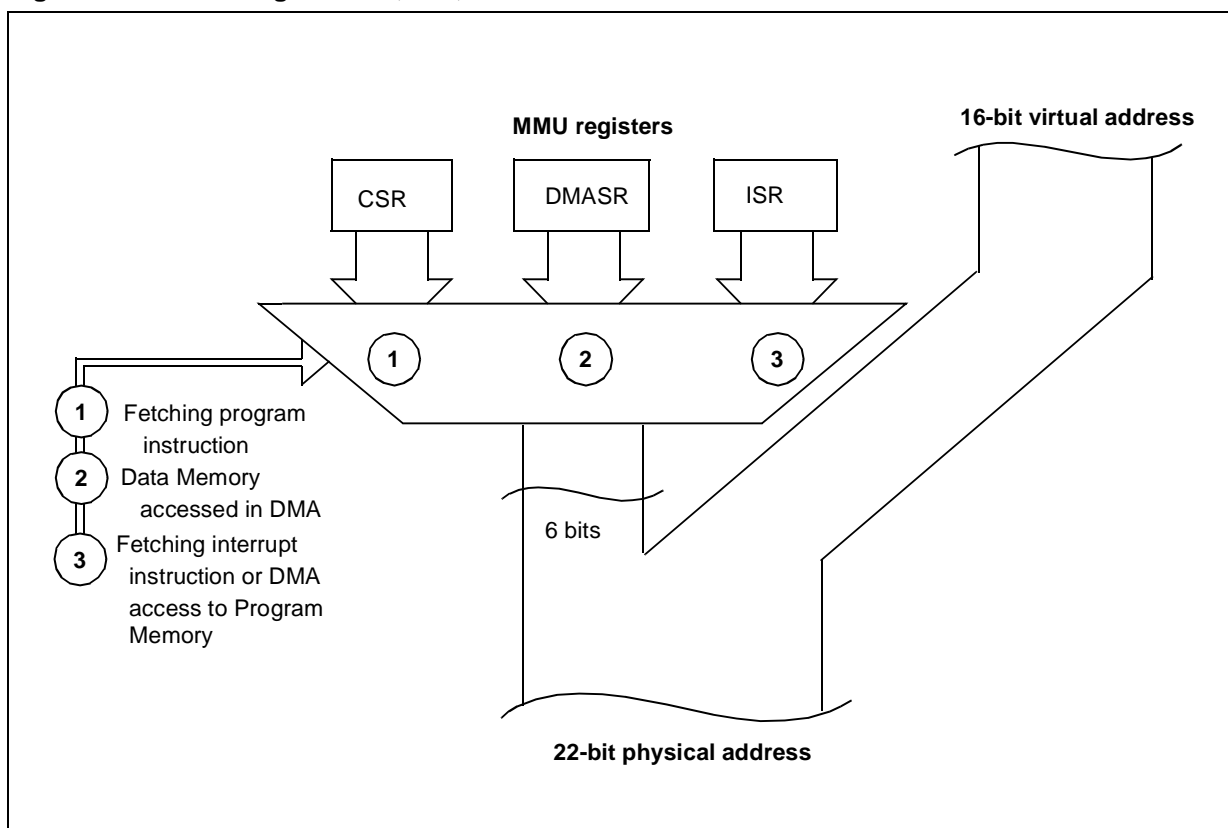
MMU registers

16-bit virtual address

CSR

DMASR

ISR

1

2

3

1 Fetching program instruction

2 Data Memory accessed in DMA

3 Fetching interrupt instruction or DMA access to Program Memory

6 bits

22-bit physical address